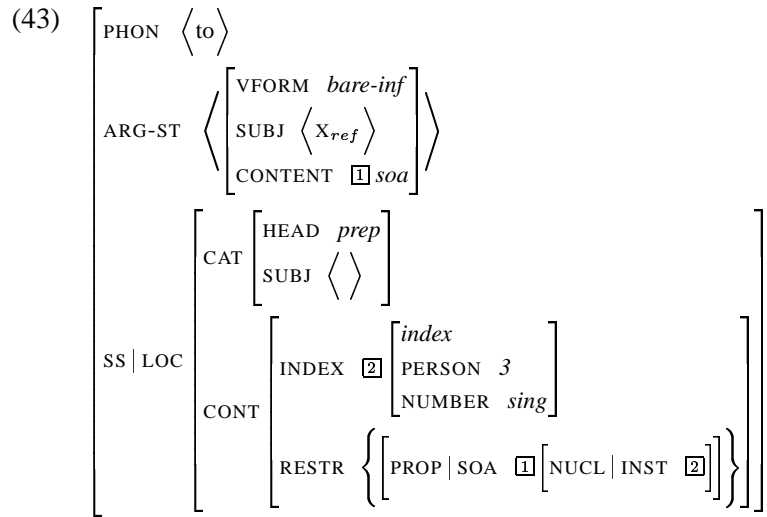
(43)
PHON $\langle$ to $\rangle$
ARG-ST $\left\langle \begin{bmatrix} \text{VFORM } \textit{bare-inf} \\ \text{SUBJ } \langle \text{X}_{ref} \rangle \\ \text{CONTENT } \boxed{1}\ \textit{soa} \end{bmatrix} \right\rangle$
SS | LOC
CAT $\begin{bmatrix} \text{HEAD } \textit{prep} \\ \text{SUBJ } \langle\ \rangle \end{bmatrix}$
CONT
INDEX $\boxed{2}$ $\begin{bmatrix} \textit{index} \\ \text{PERSON } \textit{3} \\ \text{NUMBER } \textit{sing} \end{bmatrix}$
RESTR $\left\{ \begin{bmatrix} \text{PROP | SOA } \boxed{1} \begin{bmatrix} \text{NUCL | INST } \boxed{2} \end{bmatrix} \end{bmatrix} \right\}$